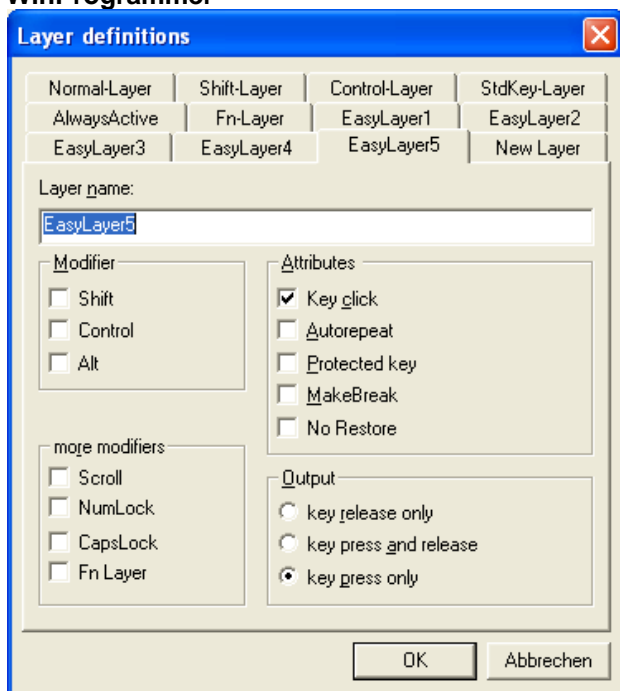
WinProgrammer

Layer definitions

Normal-Layer | Shift-Layer | Control-Layer | StdKey-Layer
AlwaysActive | Fn-Layer | EasyLayer1 | EasyLayer2
EasyLayer3 | EasyLayer4 | EasyLayer5 | New Layer

Layer name:

EasyLayer5

Modifier
Shift
Control
Alt

Attributes
Key click
Autorepeat
Protected key
MakeBreak
No Restore

more modifiers
Scroll
NumLock
CapsLock
Fn Layer

Output
key release only
key press and release
key press only

OK
Abbrechen